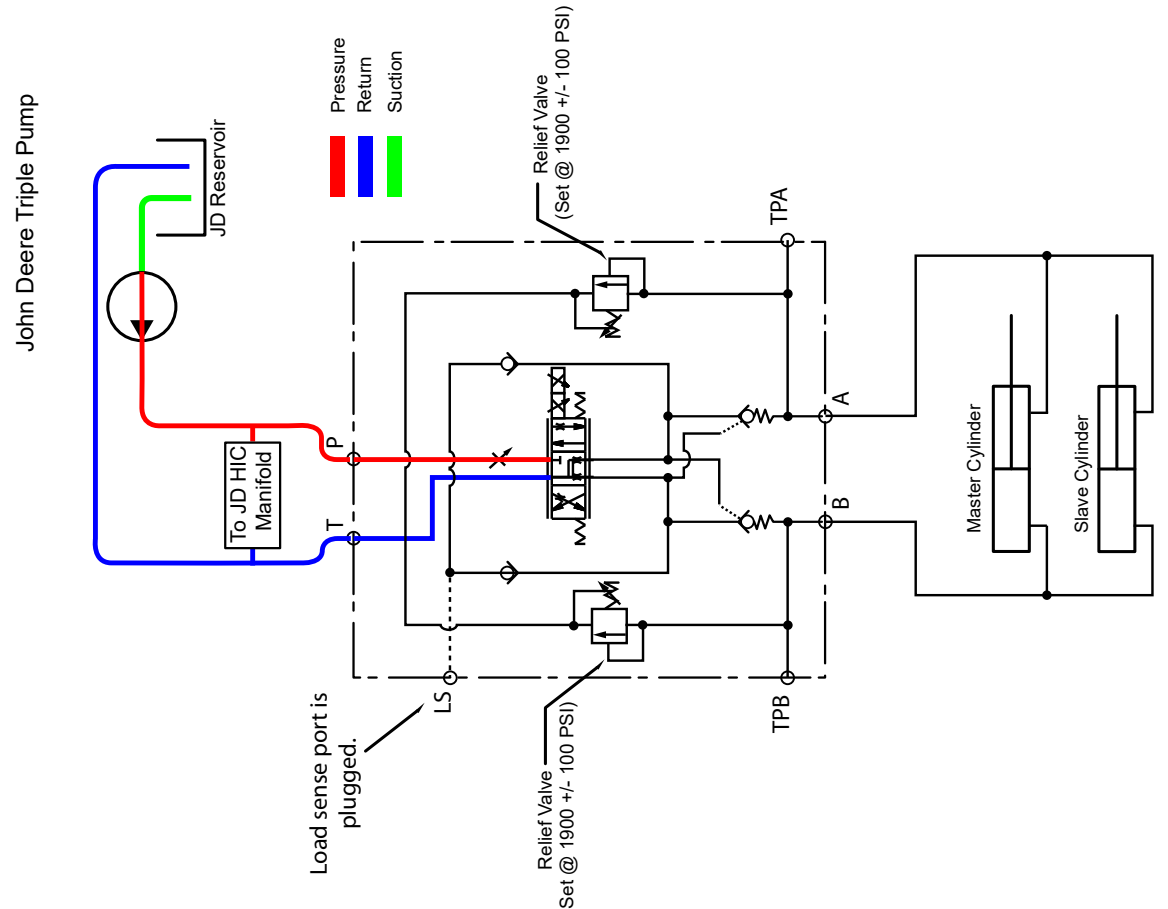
John Deere Triple Pump

JD Reservoir

Pressure
Return
Suction

Relief Valve
(Set @ 1900 +/- 100 PSI)

TPA

To JD HIC
Manifold

P

T

A

B

Master Cylinder

Slave Cylinder

LS

TPB

Load sense port is
plugged.

Relief Valve
Set @ 1900 +/- 100 PSI)